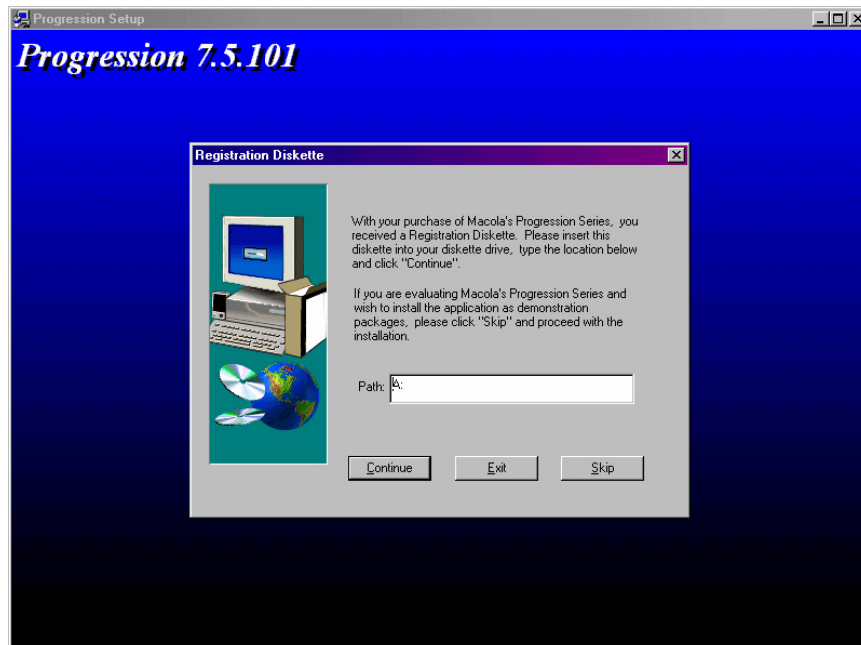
Progression Setup

Progression 7.5.101

Registration Diskette

With your purchase of Macola's Progression Series, you received a Registration Diskette. Please insert this diskette into your diskette drive, type the location below and click "Continue".

If you are evaluating Macola's Progression Series and wish to install the application as demonstration packages, please click "Skip" and proceed with the installation.

Path: A:

Continue

Exit

Skip